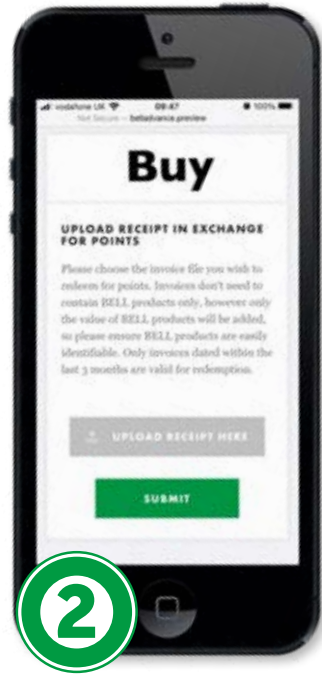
vodafone UK 09:47 100%
Not Secure — belladvance.preview

Buy

UPLOAD RECEIPT IN EXCHANGE FOR POINTS

Please choose the invoice file you wish to redeem for points. Invoices don't need to contain BELL products only, however only the value of BELL products will be added, so please ensure BELL products are easily identifiable. Only invoices dated within the last 3 months are valid for redemption.

UPLOAD RECEIPT HERE

SUBMIT

2